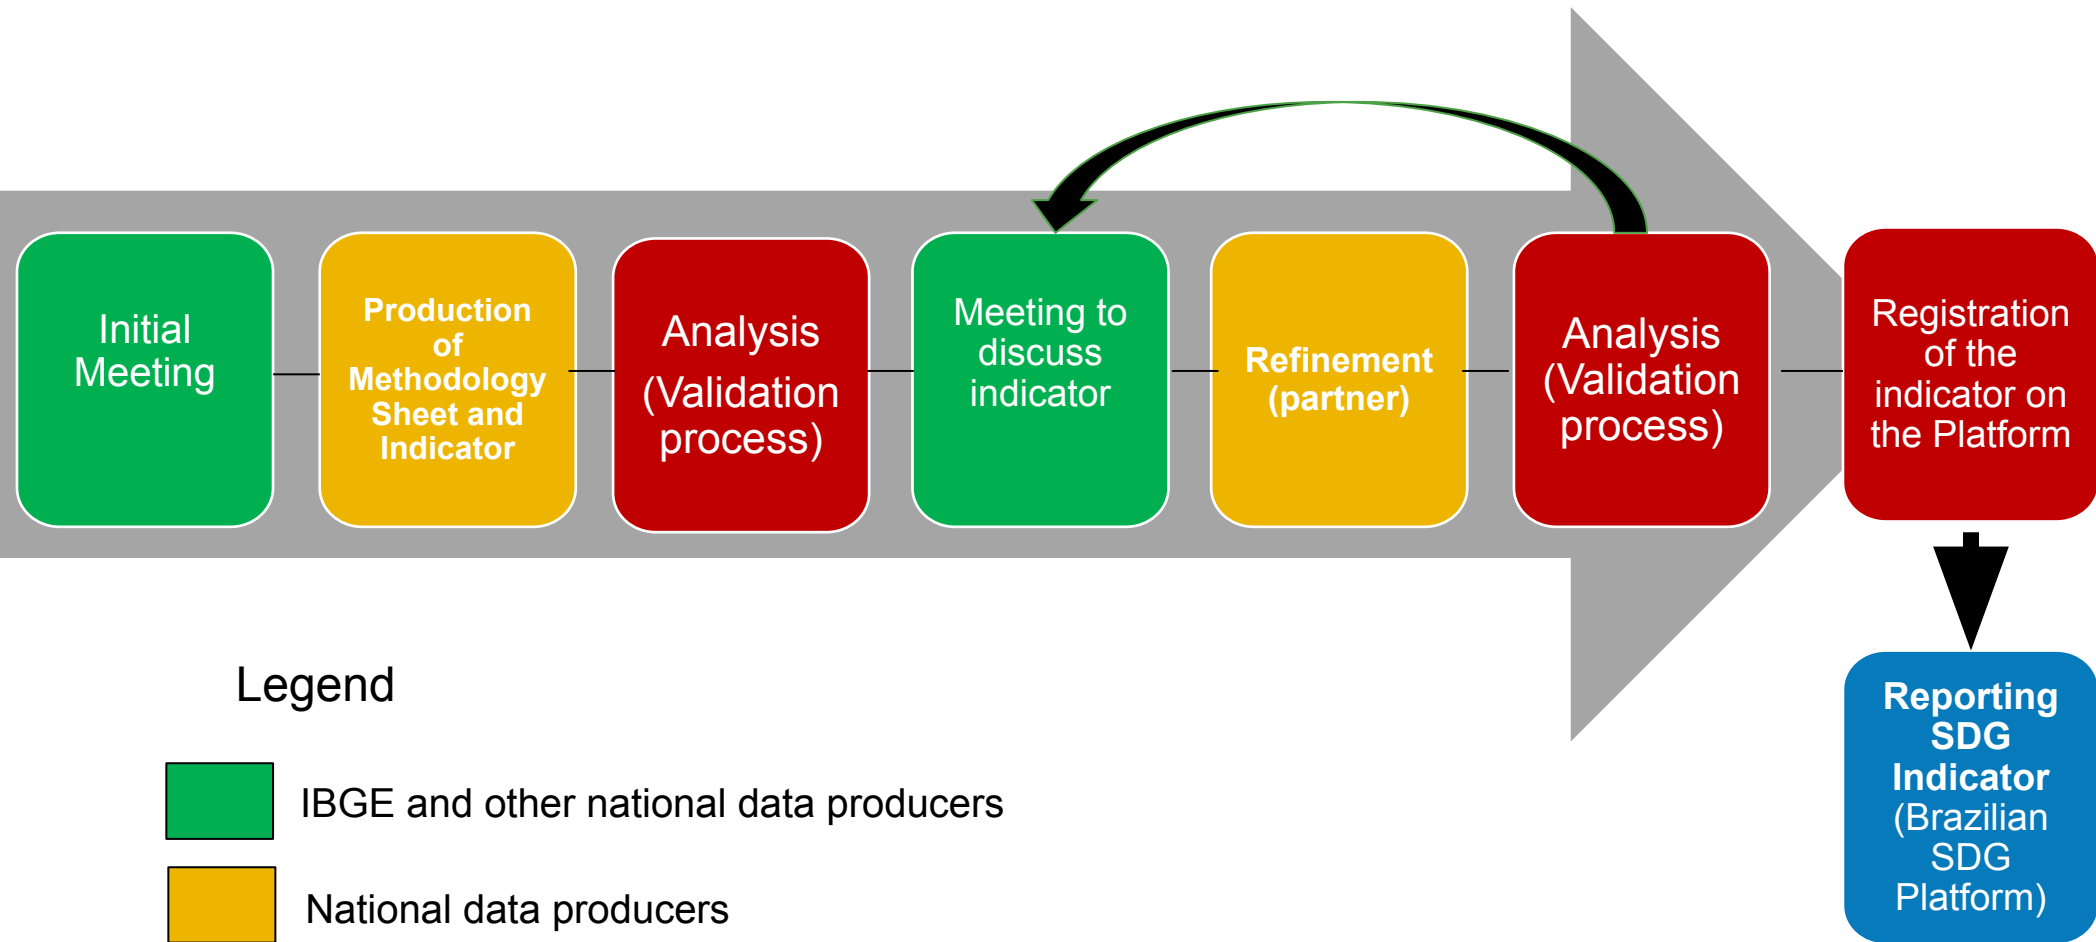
Initial Meeting

Production of Methodology Sheet and Indicator

Analysis (Validation process)

Meeting to discuss indicator

Refinement (partner)

Analysis (Validation process)

Registration of the indicator on the Platform

Reporting SDG Indicator (Brazilian SDG Platform)

Legend

IBGE and other national data producers

National data producers